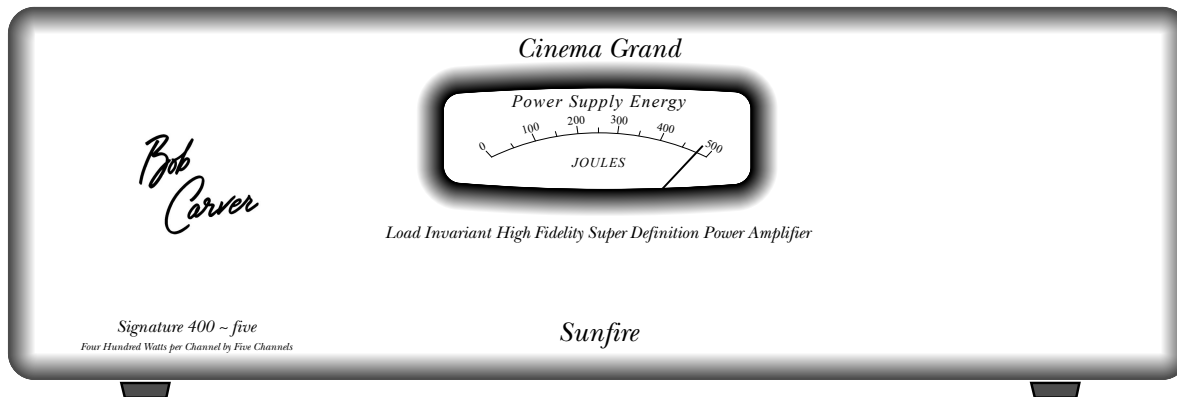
Cinema Grand

Power Supply Energy

0 100 200 300 400 500

JOULES

Bob Carver

Load Invariant High Fidelity Super Definition Power Amplifier

Signature 400 ~ five
Four Hundred Watts per Channel by Five Channels

Sunfire